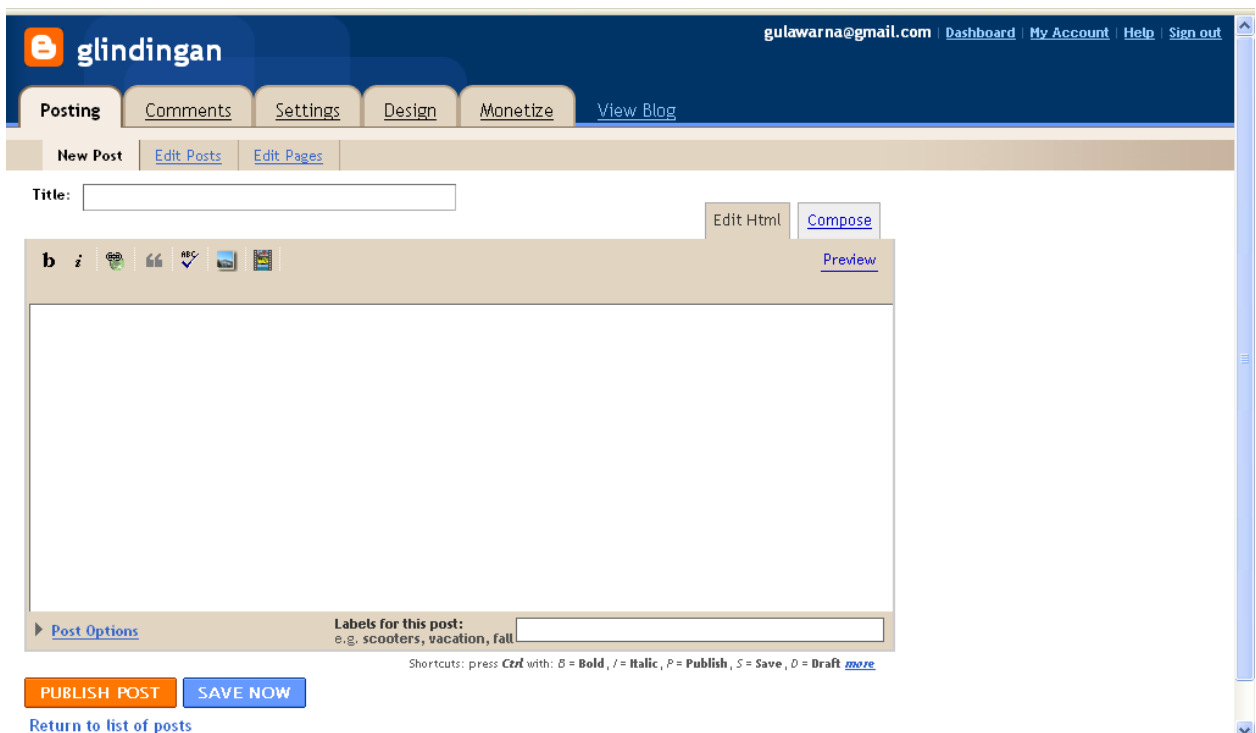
glindingan

gulawarna@gmail.com | Dashboard | My Account | Help | Sign out

Posting Comments Settings Design Monetize View Blog

New Post | Edit Posts | Edit Pages

Title:

Edit Html Compose

b i

Preview

Post Options

Labels for this post:
e.g. scooters, vacation, fall

Shortcuts: press Ctrl with: B = Bold , I = Italic , P = Publish , S = Save , D = Draft more

PUBLISH POST SAVE NOW

Return to list of posts